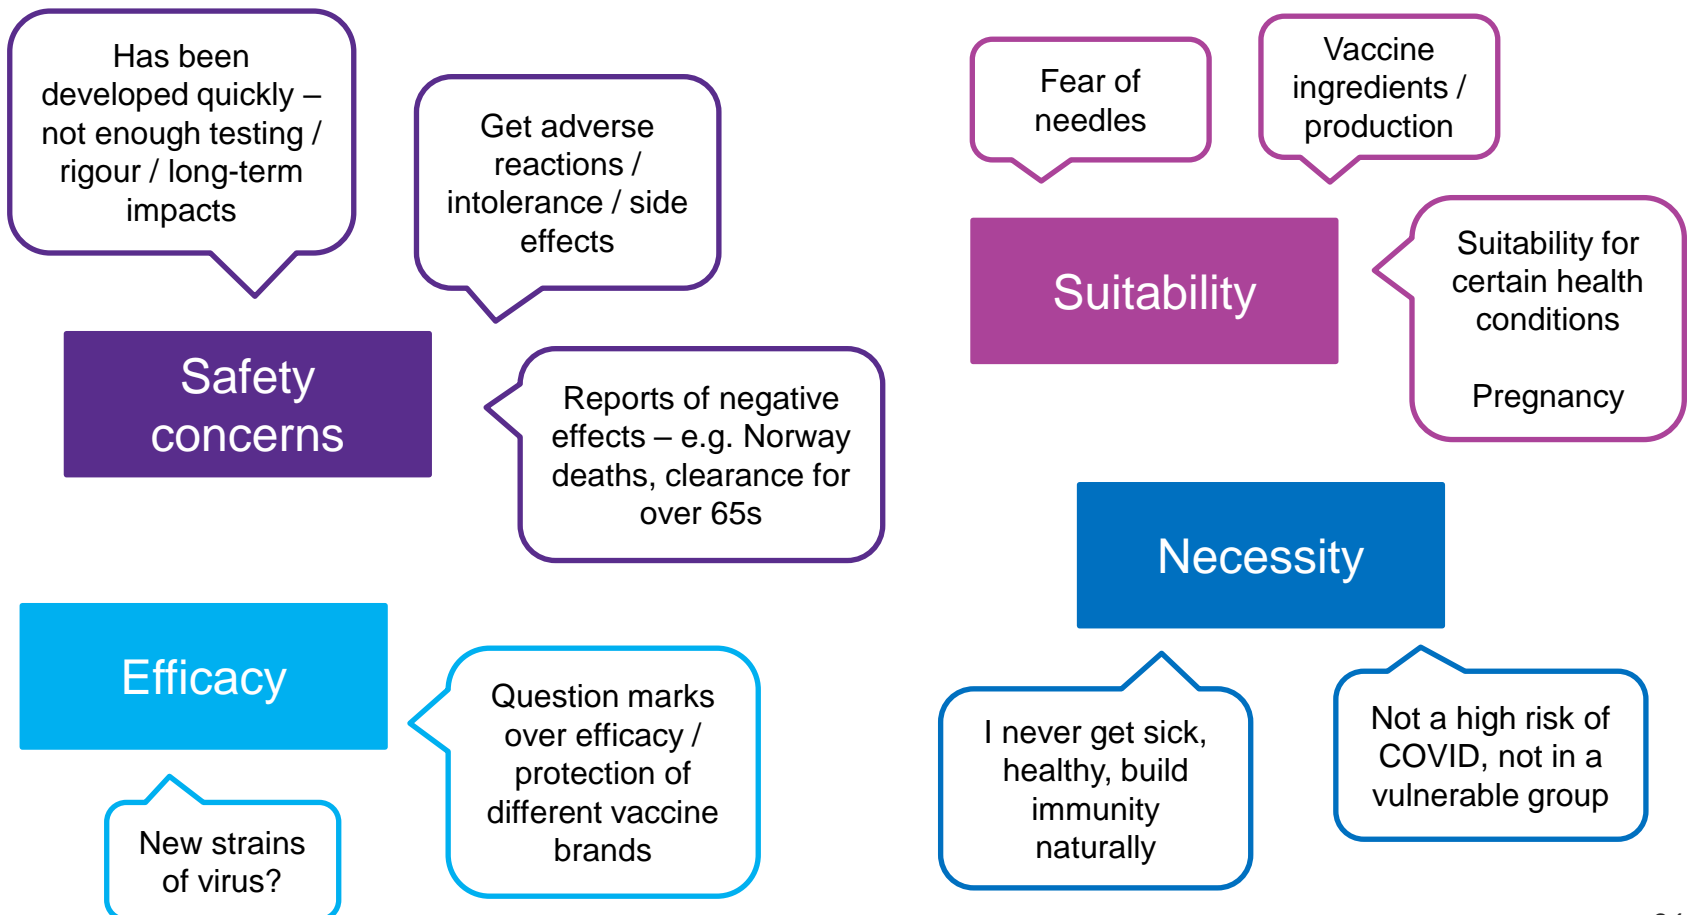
Has been developed quickly – not enough testing / rigour / long-term impacts

Get adverse reactions / intolerance / side effects

Safety concerns

Reports of negative effects – e.g. Norway deaths, clearance for over 65s

Fear of needles

Vaccine ingredients / production

Suitability

Suitability for certain health conditions

Pregnancy

Efficacy

Question marks over efficacy / protection of different vaccine brands

New strains of virus?

Necessity

I never get sick, healthy, build immunity naturally

Not a high risk of COVID, not in a vulnerable group